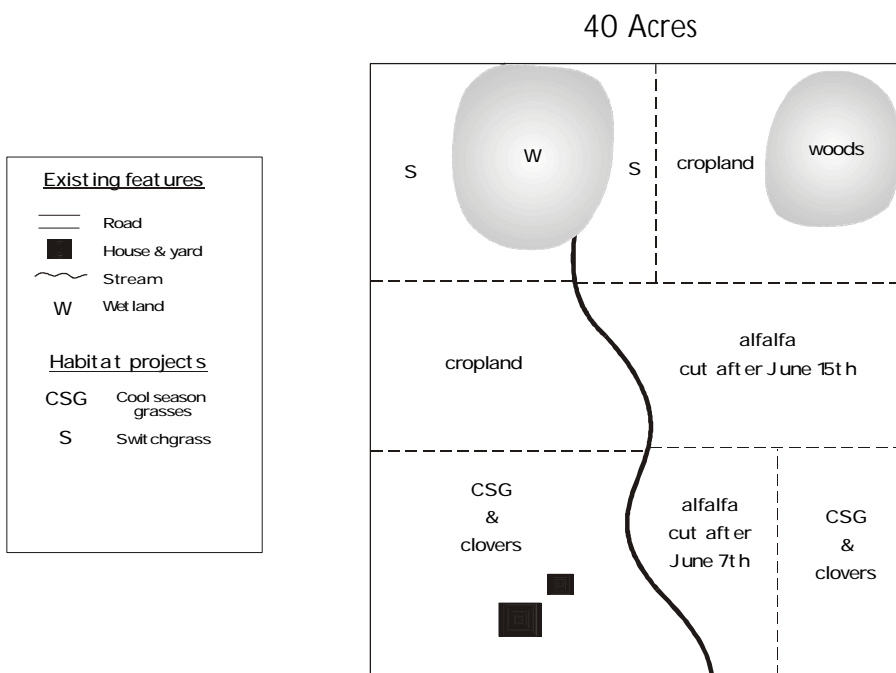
40 Acres

Existing features
Road
House & yard
Stream
W Wetland

Habitat projects
CSG Cool season grasses
S Switchgrass

S W S cropland woods

cropland

alfalfa cut after June 15th

CSG & clovers

alfalfa cut after June 7th

CSG & clovers